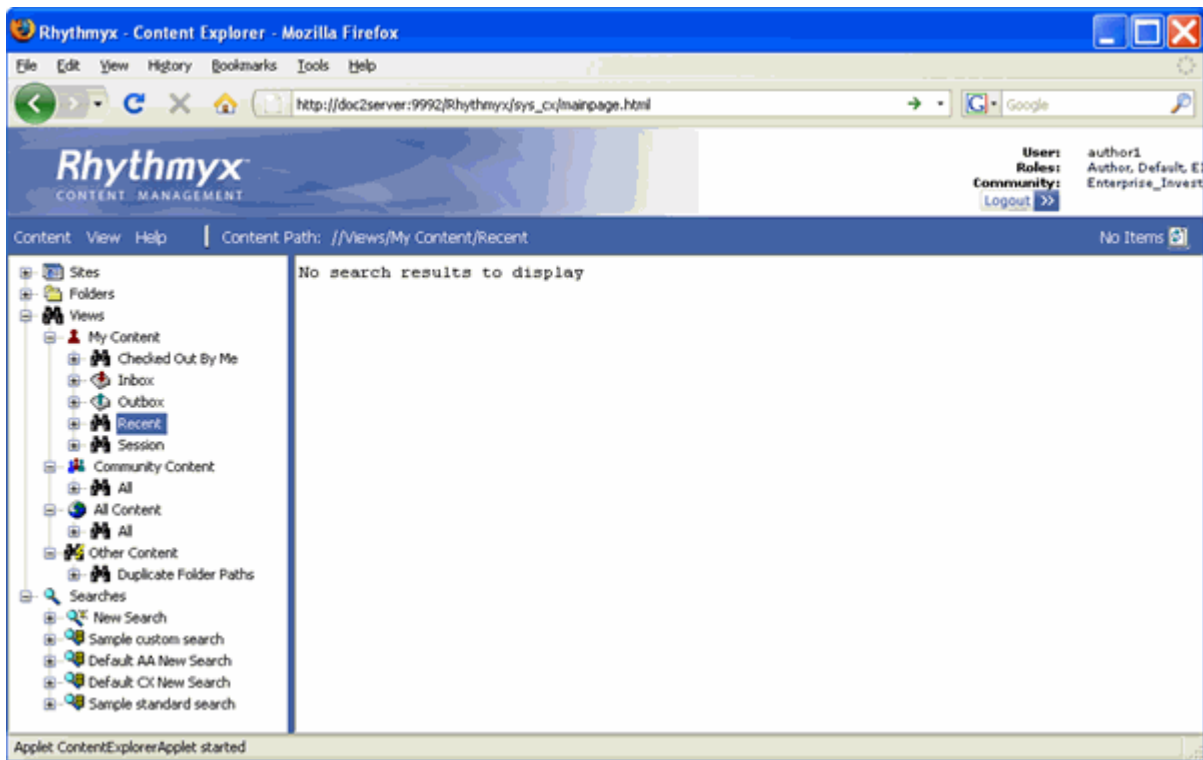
Rhythmyx - Content Explorer - Mozilla Firefox

File Edit View History Bookmarks Tools Help

http://doc2server:9992/Rhythmyx/sys_cx/mainpage.html

Google

Rhythmyx
CONTENT MANAGEMENT

User: author1
Roles: Author, Default, E
Community: Enterprise_Invest
Logout

Content View Help | Content Path: //Views/My Content/Recent

No Items

Sites
Folders
Views
My Content
Checked Out By Me
Inbox
Outbox
Recent
Session
Community Content
All
All Content
All
Other Content
Duplicate Folder Paths
Searches
New Search
Sample custom search
Default AA New Search
Default CX New Search
Sample standard search

No search results to display

Applet ContentExplorerApplet started